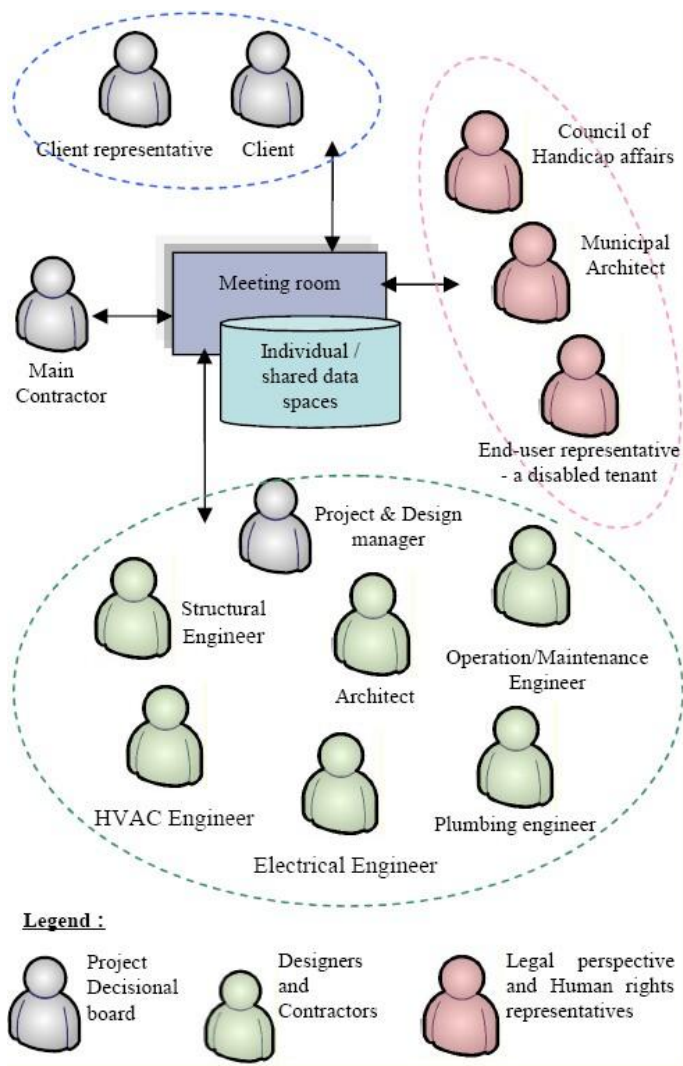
Client representative

Client

Council of Handicap affairs

Municipal Architect

End-user representative - a disabled tenant

Meeting room

Individual / shared data spaces

Main Contractor

Project & Design manager

Structural Engineer

Architect

Operation/Maintenance Engineer

HVAC Engineer

Plumbing engineer

Electrical Engineer

Legend :

Project Decisional board

Designers and Contractors

Legal perspective and Human rights representatives